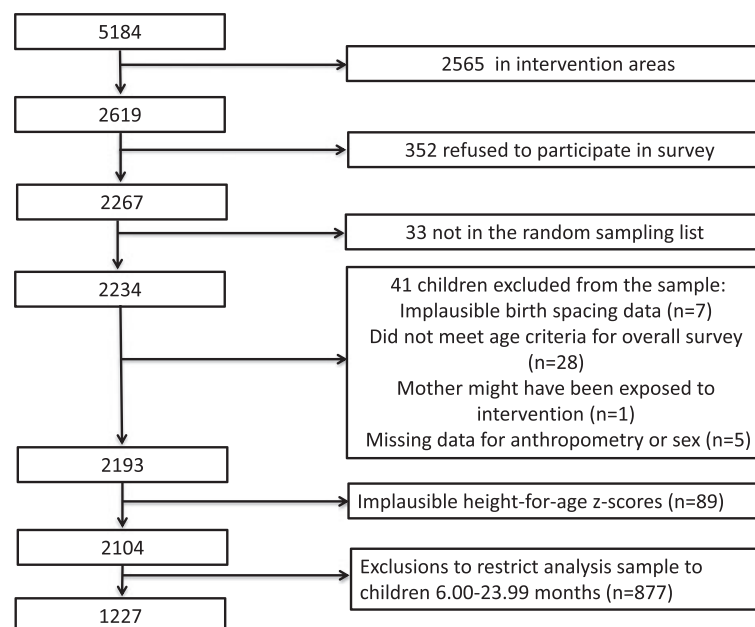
5184

2565 in intervention areas

2619

352 refused to participate in survey

2267

33 not in the random sampling list

2234

41 children excluded from the sample:
Implausible birth spacing data (n=7)
Did not meet age criteria for overall survey (n=28)
Mother might have been exposed to intervention (n=1)
Missing data for anthropometry or sex (n=5)

2193

Implausible height-for-age z-scores (n=89)

2104

Exclusions to restrict analysis sample to children 6.00-23.99 months (n=877)

1227